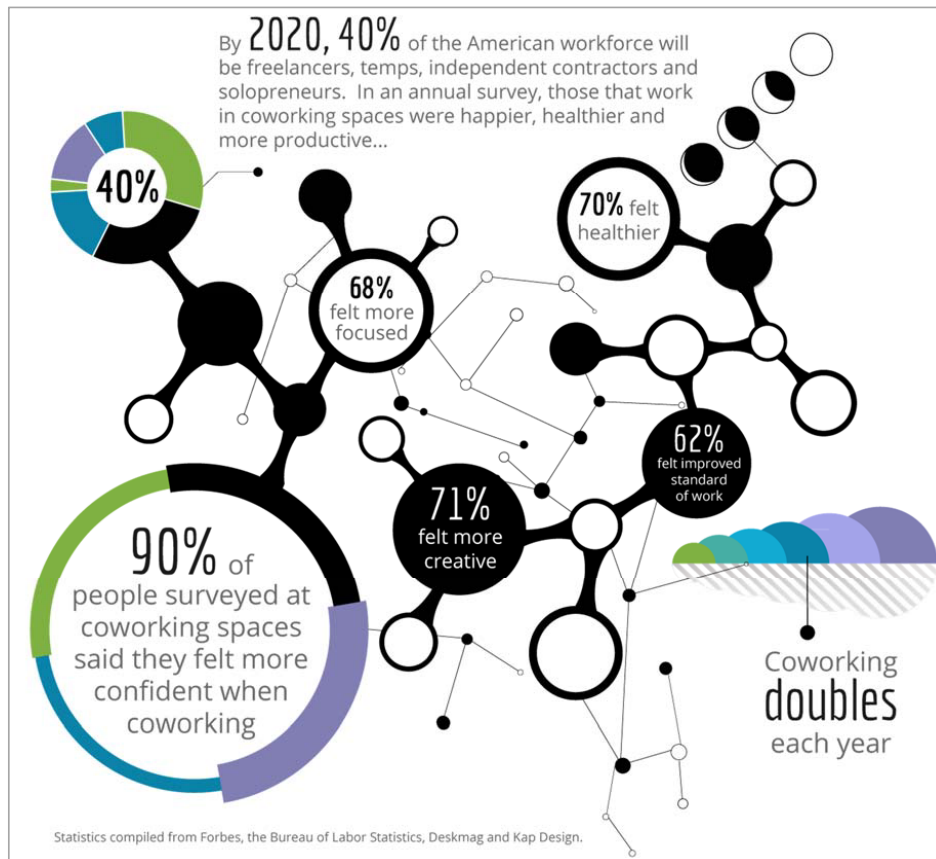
By 2020, 40% of the American workforce will be freelancers, temps, independent contractors and solopreneurs. In an annual survey, those that work in coworking spaces were happier, healthier and more productive...

40%

70% felt healthier

68% felt more focused

62% felt improved standard of work

71% felt more creative

90% of people surveyed at coworking spaces said they felt more confident when coworking

Coworking doubles each year

Statistics compiled from Forbes, the Bureau of Labor Statistics, Deskmag and Kap Design.